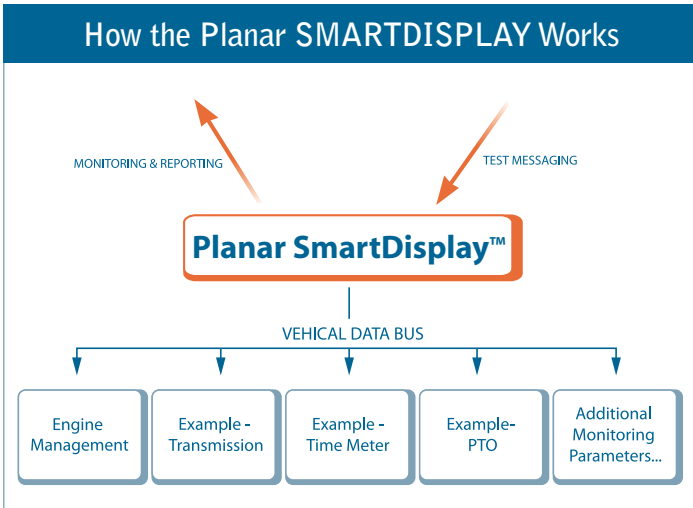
How the Planar SMARTDISPLAY Works

MONITORING & REPORTING

TEST MESSAGING

Planar SmartDisplay™

VEHICAL DATA BUS

Engine Management

Example - Transmission

Example - Time Meter

Example- PTO

Additional Monitoring Parameters...